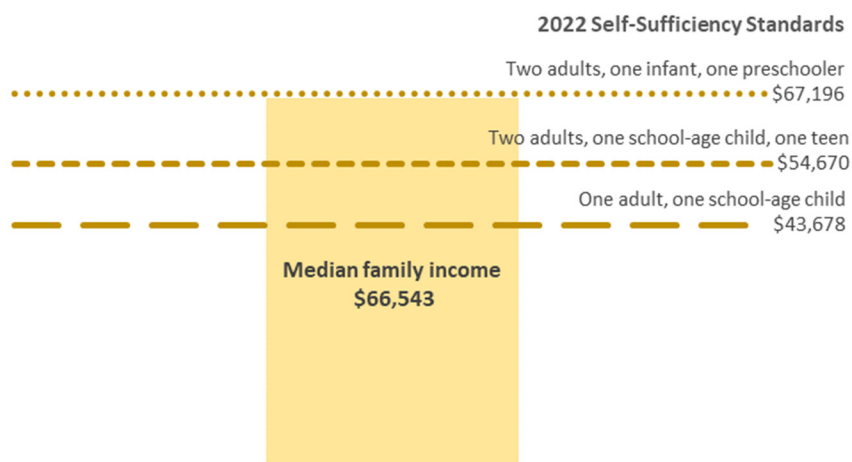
2022 Self-Sufficiency Standards

Two adults, one infant, one preschooler
$67,196

Two adults, one school-age child, one teen
$54,670

One adult, one school-age child
$43,678

Median family income
$66,543